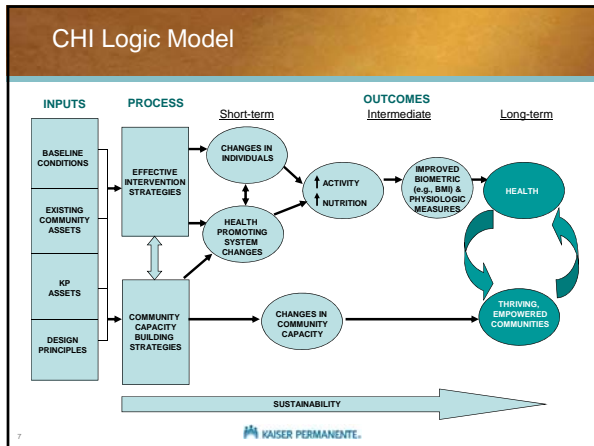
CHI Logic Model

INPUTS

PROCESS

OUTCOMES

Short-term

Intermediate

Long-term

BASELINE CONDITIONS

EXISTING COMMUNITY ASSETS

KP ASSETS

DESIGN PRINCIPLES

EFFECTIVE INTERVENTION STRATEGIES

COMMUNITY CAPACITY BUILDING STRATEGIES

CHANGES IN INDIVIDUALS

HEALTH PROMOTING SYSTEM CHANGES

↑ ACTIVITY
↑ NUTRITION

IMPROVED BIOMETRIC (e.g., BMI) & PHYSIOLOGIC MEASURES

HEALTH

THRIVING, EMPOWERED COMMUNITIES

CHANGES IN COMMUNITY CAPACITY

SUSTAINABILITY

7

KAISER PERMANENTE.